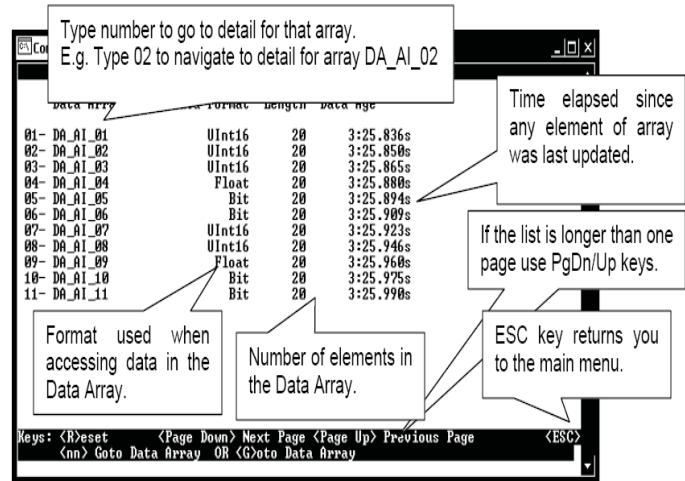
Type number to go to detail for that array.
E.g. Type 02 to navigate to detail for array DA_AI_02

Co

Data Arr  a Format  Length  Data Age

Time elapsed since any element of array was last updated.

| | | | |
|---|---|---|---|
| 01- DA_AI_01 | UInt16 | 20 | 3:25.836s |
| 02- DA_AI_02 | UInt16 | 20 | 3:25.850s |
| 03- DA_AI_03 | UInt16 | 20 | 3:25.865s |
| 04- DA_AI_04 | Float | 20 | 3:25.880s |
| 05- DA_AI_05 | Bit | 20 | 3:25.894s |
| 06- DA_AI_06 | Bit | 20 | 3:25.909s |
| 07- DA_AI_07 | UInt16 | 20 | 3:25.923s |
| 08- DA_AI_08 | UInt16 | 20 | 3:25.946s |
| 09- DA_AI_09 | Float | 20 | 3:25.960s |
| 10- DA_AI_10 | Bit | 20 | 3:25.975s |
| 11- DA_AI_11 | Bit | 20 | 3:25.990s |

If the list is longer than one page use PgDn/Up keys.

Format used when accessing data in the Data Array.

Number of elements in the Data Array.

ESC key returns you to the main menu.

Keys: <R>eset <Page Down> Next Page <Page Up> Previous Page <ESC>
<nn> Goto Data Array OR <G>oto Data Array